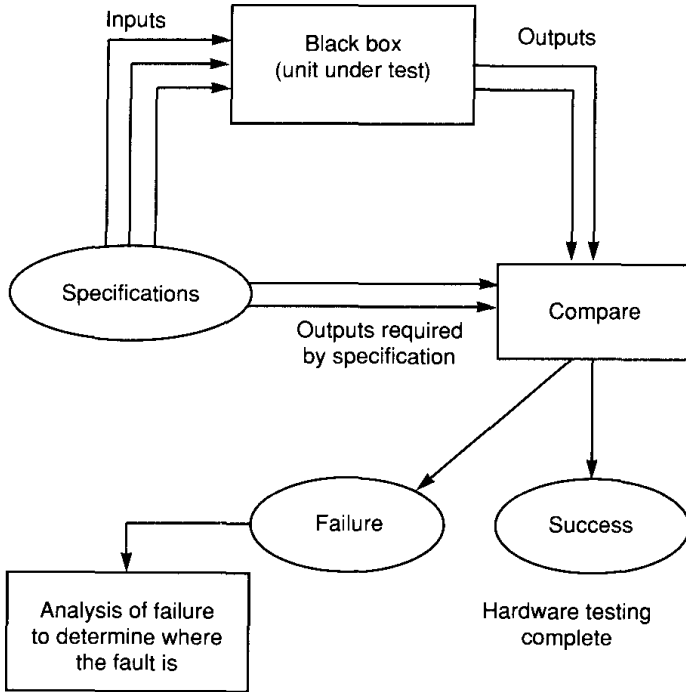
Inputs

Black box
(unit under test)

Outputs

Specifications

Outputs required by specification

Compare

Failure

Success

Analysis of failure to determine where the fault is

Hardware testing complete